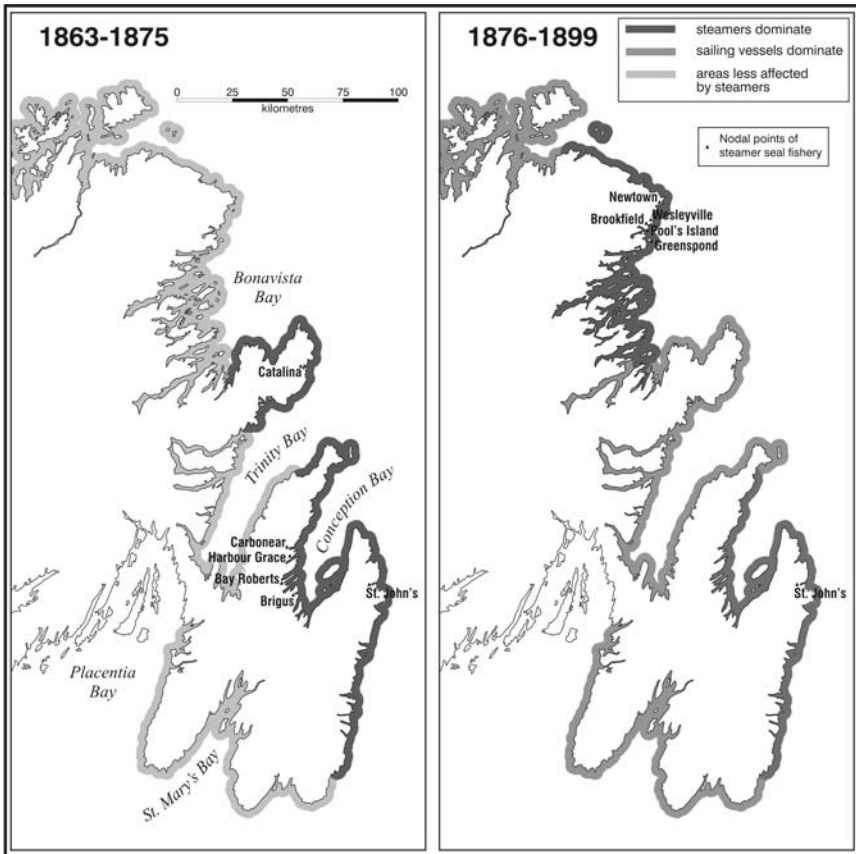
1863-1875

0 25 50 75 100
kilometres

Bonavista Bay

Catalina

Trinity Bay

Conception Bay

Carbonear
Harbour Grace
Bay Roberts
Brigus

St. John's

Placentia Bay

St. Mary's Bay

1876-1899

steamers dominate
sailing vessels dominate
areas less affected by steamers

Nodal points of steamer seal fishery

Newtown
Brookfield
Wesleyville
Pool's Island
Greenspond

St. John's